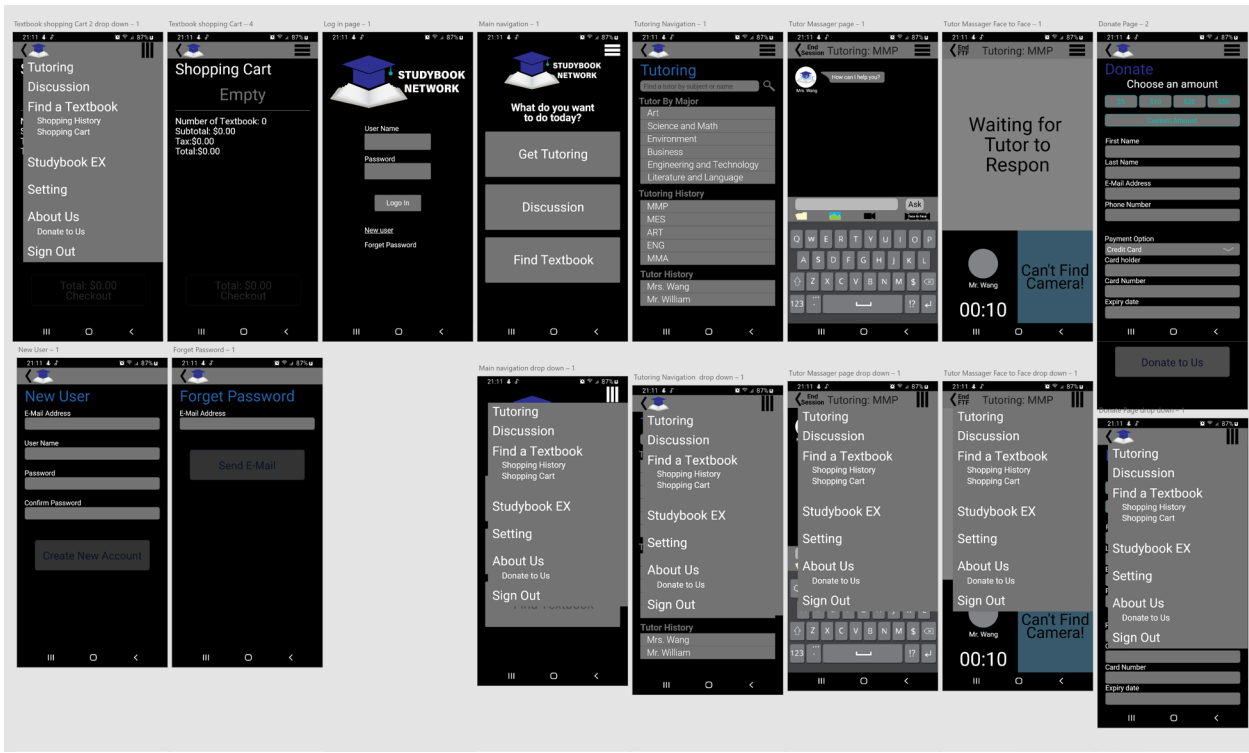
Textbook shopping Cart 2 drop down – 1

21:11 87%

Tutoring
Discussion
Find a Textbook
Shopping History
Shopping Cart
Studybook EX
Setting
About Us
Donate to Us
Sign Out

Total: $0.00
Checkout

Textbook shopping Cart – 4

21:11 87%

Shopping Cart
Empty
Number of Textbook: 0
Subtotal: $0.00
Tax:$0.00
Total:$0.00

Total: $0.00
Checkout

Log in page – 1

21:11 87%

STUDYBOOK NETWORK
User Name
Password
Logo In
New user
Forget Password

Main navigation – 1

21:11 87%

STUDYBOOK NETWORK
What do you want to do today?
Get Tutoring
Discussion
Find Textbook

Tutoring Navigation – 1

21:11 87%

Tutoring
Find a tutor by subject or name
Tutor By Major
Art
Science and Math
Environment
Business
Engineering and Technology
Literature and Language
Tutoring History
MMP
MES
ART
ENG
MMA
Tutor History
Mrs. Wang
Mr. William

Tutor Massager page – 1

21:11 87%

End Session Tutoring: MMP
How can I help you?
Mrs. Wang
Ask
Face to Face
Q W E R T Y U I O P
A S D F G H J K L
Z X C V B N M $
123 !?

Tutor Massager Face to Face – 1

21:11 87%

End FTF Tutoring: MMP
Waiting for Tutor to Respon
Mr. Wang
Can't Find Camera!
00:10

Donate Page – 2

21:11 87%

Donate
Choose an amount
Donate Amount
First Name
Last Name
E-Mail Address
Phone Number
Payment Option
Credit Card
Card holder
Card Number
Expiry date
Donate to Us

New User – 1

21:11 87%

New User
E-Mail Address
User Name
Password
Confirm Password
Create New Account

Forget Password – 1

21:11 87%

Forget Password
E-Mail Address
Send E-Mail

Main navigation drop down – 1

21:11 87%

Tutoring
Discussion
Find a Textbook
Shopping History
Shopping Cart
Studybook EX
Setting
About Us
Donate to Us
Sign Out
Find Textbook

Tutoring Navigation drop down – 1

21:11 87%

Tutoring
Discussion
Find a Textbook
Shopping History
Shopping Cart
Studybook EX
Setting
About Us
Donate to Us
Sign Out
Tutor History
Mrs. Wang
Mr. William

Tutor Massager page drop down – 1

21:11 87%

End Session Tutoring: MMP
Tutoring
Discussion
Find a Textbook
Shopping History
Shopping Cart
Studybook EX
Setting
About Us
Donate to Us
Sign Out
Z X C V B N M $
123 !?

Tutor Massager Face to Face drop down – 1

21:11 87%

End FTF Tutoring: MMP
Tutoring
Discussion
Find a Textbook
Shopping History
Shopping Cart
Studybook EX
Setting
About Us
Donate to Us
Sign Out
Mr. Wang
Can't Find Camera!
00:10

Donate Page drop down – 1

21:11 87%

Tutoring
Discussion
Find a Textbook
Shopping History
Shopping Cart
Studybook EX
Setting
About Us
Donate to Us
Sign Out
Card Number
Expiry date